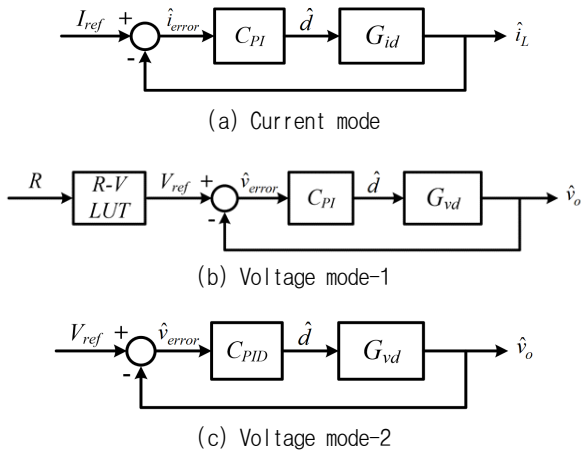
$I_{ref}$ + $\hat{i}_{error}$ $C_{PI}$ $\hat{d}$ $G_{id}$ $\hat{i}_L$
-

(a) Current mode

$R$ $R$-$V$ $LUT$ $V_{ref}$ + $\hat{v}_{error}$ $C_{PI}$ $\hat{d}$ $G_{vd}$ $\hat{v}_o$
-

(b) Voltage mode-1

$V_{ref}$ + $\hat{v}_{error}$ $C_{PID}$ $\hat{d}$ $G_{vd}$ $\hat{v}_o$
-

(c) Voltage mode-2